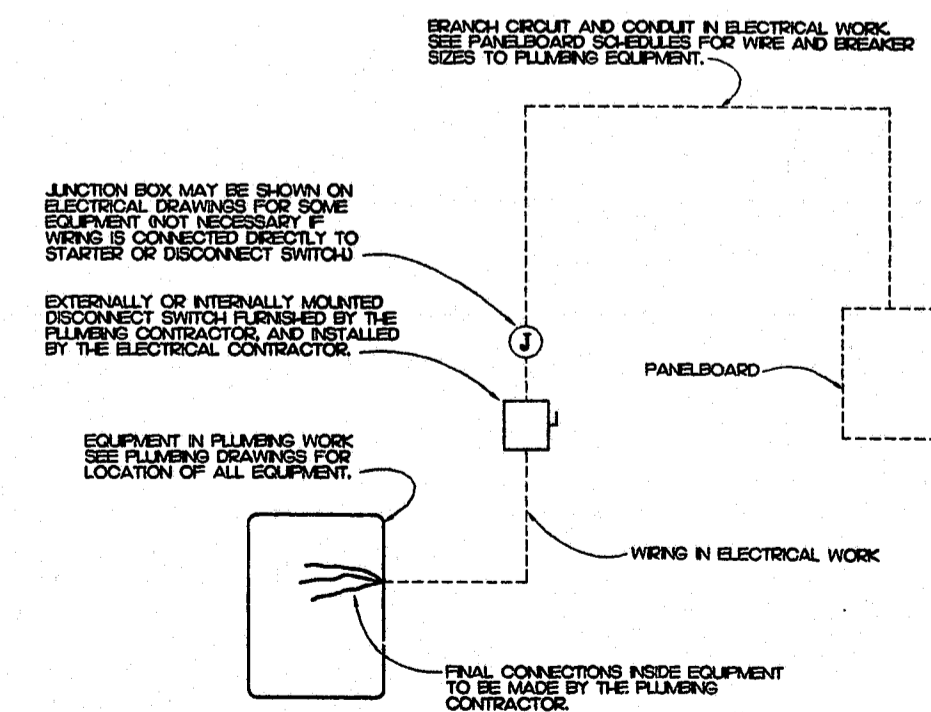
BRANCH CIRCUIT AND CONDUIT IN ELECTRICAL WORK. SEE PANELBOARD SCHEDULES FOR WIRE AND BREAKER SIZES TO PLUMBING EQUIPMENT.

JUNCTION BOX MAY BE SHOWN ON ELECTRICAL DRAWINGS FOR SOME EQUIPMENT (NOT NECESSARY IF WIRING IS CONNECTED DIRECTLY TO STARTER OR DISCONNECT SWITCH)

EXTERNALLY OR INTERNALLY MOUNTED DISCONNECT SWITCH FURNISHED BY THE PLUMBING CONTRACTOR, AND INSTALLED BY THE ELECTRICAL CONTRACTOR.

J

PANELBOARD

EQUIPMENT IN PLUMBING WORK SEE PLUMBING DRAWINGS FOR LOCATION OF ALL EQUIPMENT.

WIRING IN ELECTRICAL WORK

FINAL CONNECTIONS INSIDE EQUIPMENT TO BE MADE BY THE PLUMBING CONTRACTOR.